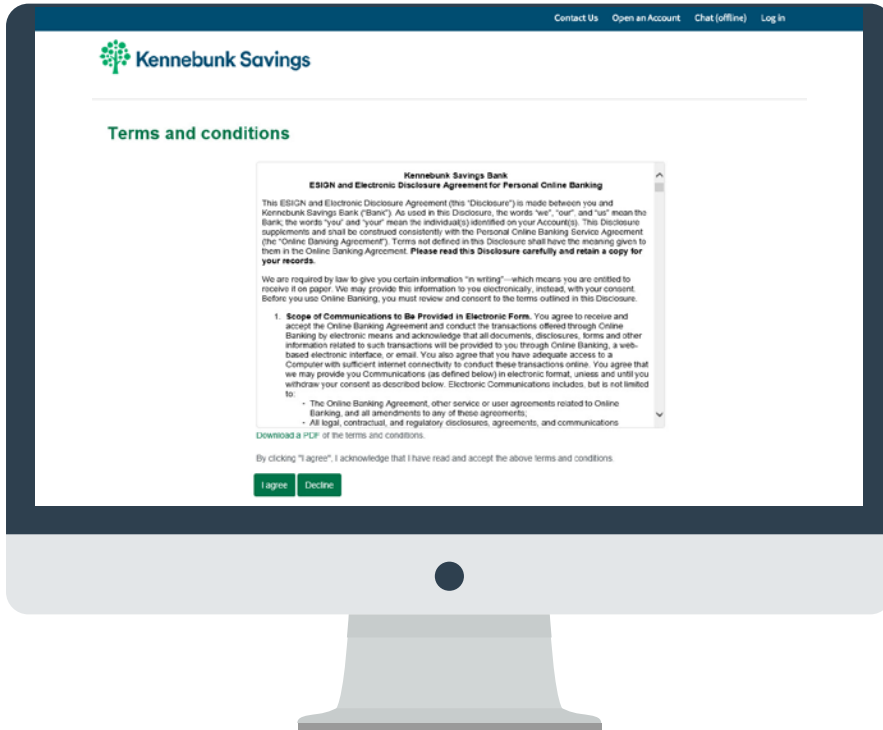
Contact Us Open an Account Chat (offline) Log in

Kennebunk Savings

Terms and conditions

Kennebunk Savings Bank
ESIGN and Electronic Disclosure Agreement for Personal Online Banking

This ESIGN and Electronic Disclosure Agreement (this "Disclosure") is made between you and Kennebunk Savings Bank ("Bank"). As used in this Disclosure, the words "we", "our", and "us" mean the Bank; the words "you" and "your" mean the individual(s) identified on your Account(s). This Disclosure supplements and shall be construed consistently with the Personal Online Banking Service Agreement (the "Online Banking Agreement"). Terms not defined in this Disclosure shall have the meaning given to them in the Online Banking Agreement. **Please read this Disclosure carefully and retain a copy for your records.**

We are required by law to give you certain information "in writing"—which means you are entitled to receive it on paper. We may provide this information to you electronically, instead, with your consent. Before you use Online Banking, you must review and consent to the terms outlined in this Disclosure.

1. **Scope of Communications to Be Provided in Electronic Form.** You agree to receive and accept the Online Banking Agreement and conduct the transactions offered through Online Banking by electronic means and acknowledge that all documents, disclosures, forms and other information related to such transactions will be provided to you through Online Banking, a web-based electronic interface, or email. You also agree that you have adequate access to a Computer with sufficient internet connectivity to conduct these transactions online. You agree that we may provide you Communications (as defined below) in electronic format, unless and until you withdraw your consent as described below. Electronic Communications includes, but is not limited to:
• The Online Banking Agreement, other service or user agreements related to Online Banking, and all amendments to any of these agreements;
• All legal, contractual, and regulatory disclosures, agreements, and communications

Download a PDF of the terms and conditions.

By clicking "I agree", I acknowledge that I have read and accept the above terms and conditions.

I agree Decline